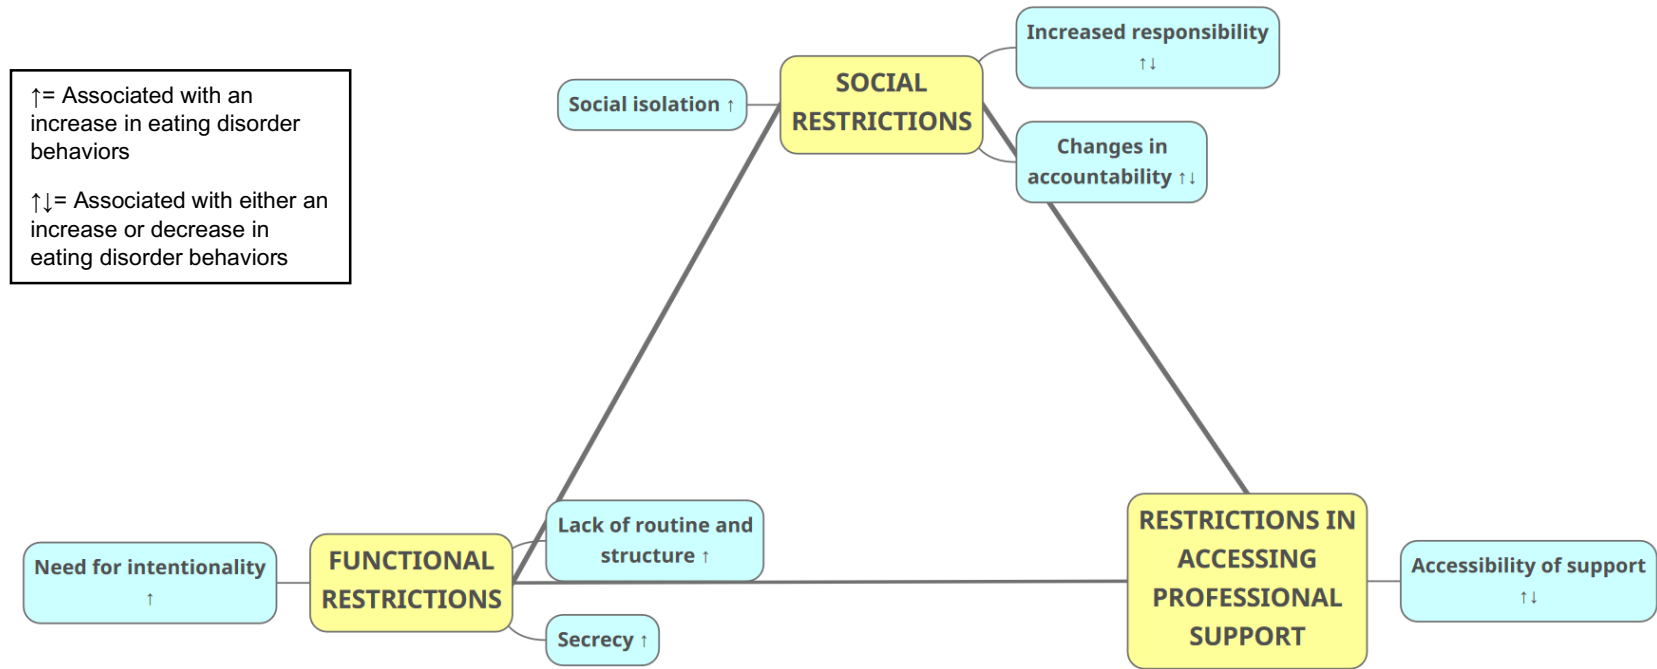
↑= Associated with an increase in eating disorder behaviors

↑↓= Associated with either an increase or decrease in eating disorder behaviors

Social isolation ↑

SOCIAL RESTRICTIONS

Increased responsibility ↑↓

Changes in accountability ↑↓

Need for intentionality ↑

FUNCTIONAL RESTRICTIONS

Lack of routine and structure ↑

Secrecy ↑

RESTRICTIONS IN ACCESSING PROFESSIONAL SUPPORT

Accessibility of support ↑↓